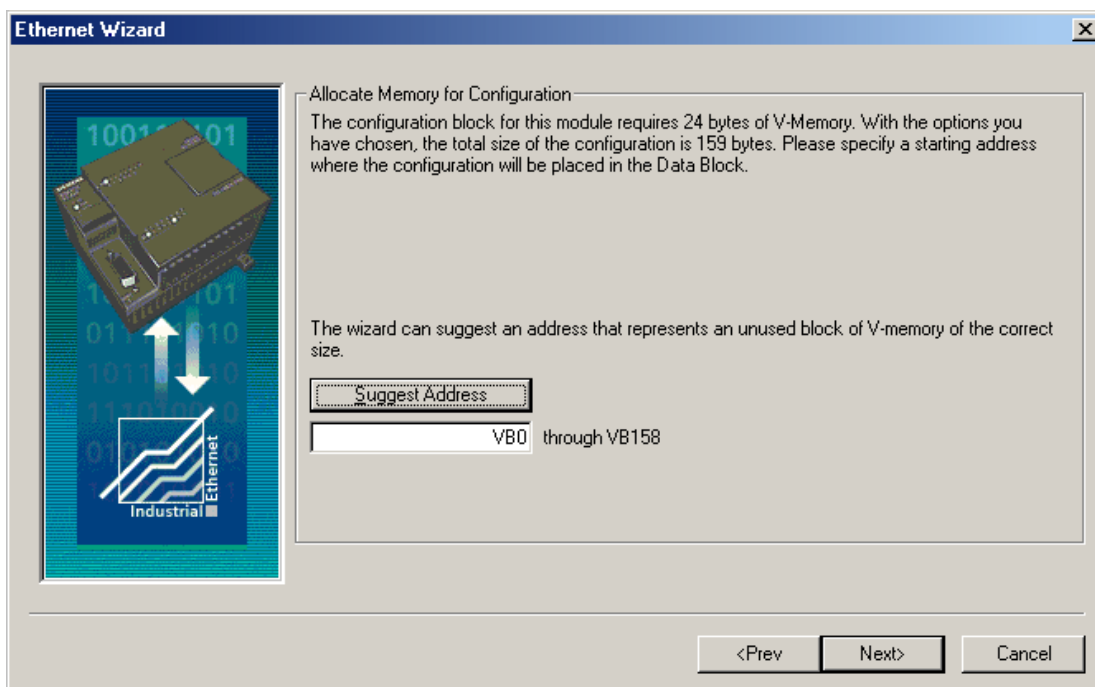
Ethernet Wizard

Industrial Ethernet

Allocate Memory for Configuration

The configuration block for this module requires 24 bytes of V-Memory. With the options you have chosen, the total size of the configuration is 159 bytes. Please specify a starting address where the configuration will be placed in the Data Block.

The wizard can suggest an address that represents an unused block of V-memory of the correct size.

Suggest Address

VB0 through VB158

<Prev Next> Cancel